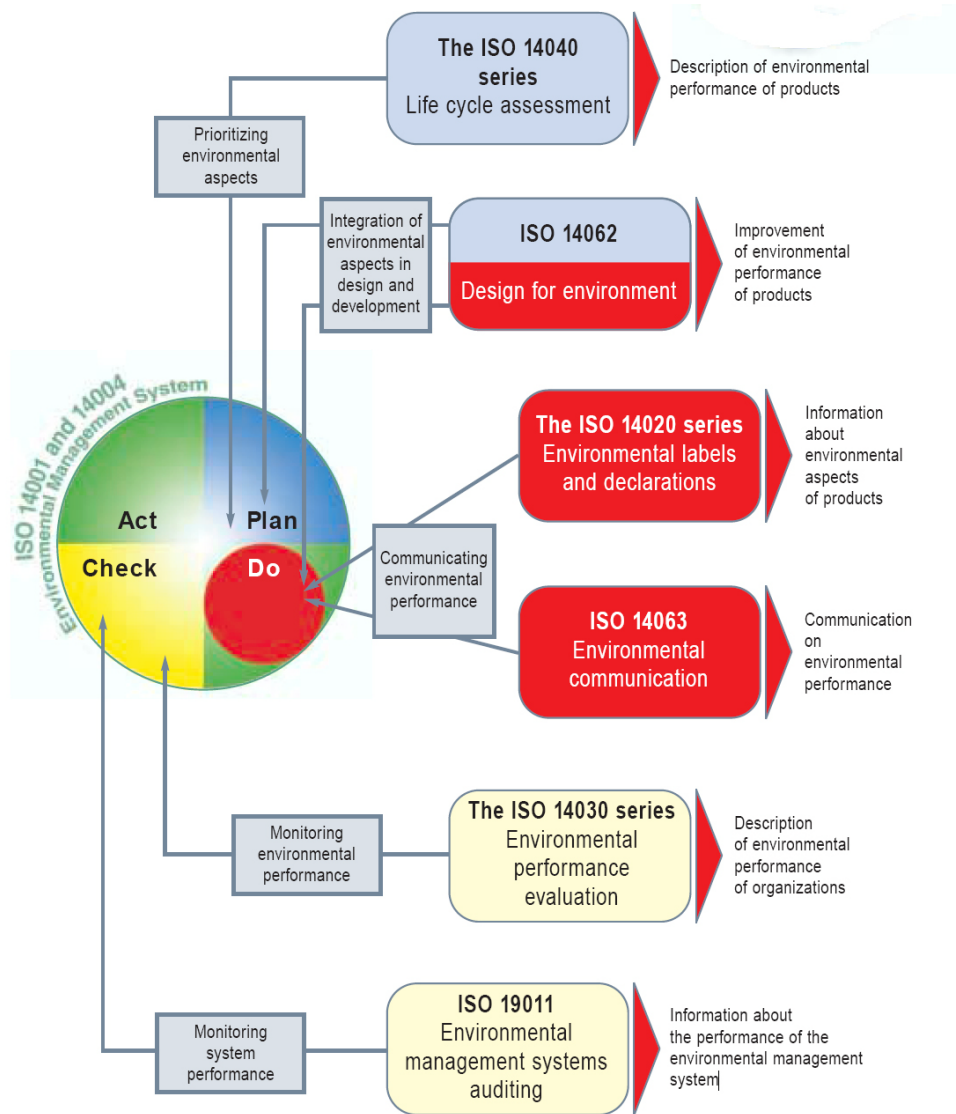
The ISO 14040 series
Life cycle assessment

Description of environmental performance of products

Prioritizing environmental aspects

Integration of environmental aspects in design and development

ISO 14062
Design for environment

Improvement of environmental performance of products

ISO 14001 and 14004
Environmental Management System

Act
Plan
Check
Do

The ISO 14020 series
Environmental labels and declarations

Information about environmental aspects of products

Communicating environmental performance

ISO 14063
Environmental communication

Communication on environmental performance

Monitoring environmental performance

The ISO 14030 series
Environmental performance evaluation

Description of environmental performance of organizations

Monitoring system performance

ISO 19011
Environmental management systems auditing

Information about the performance of the environmental management system